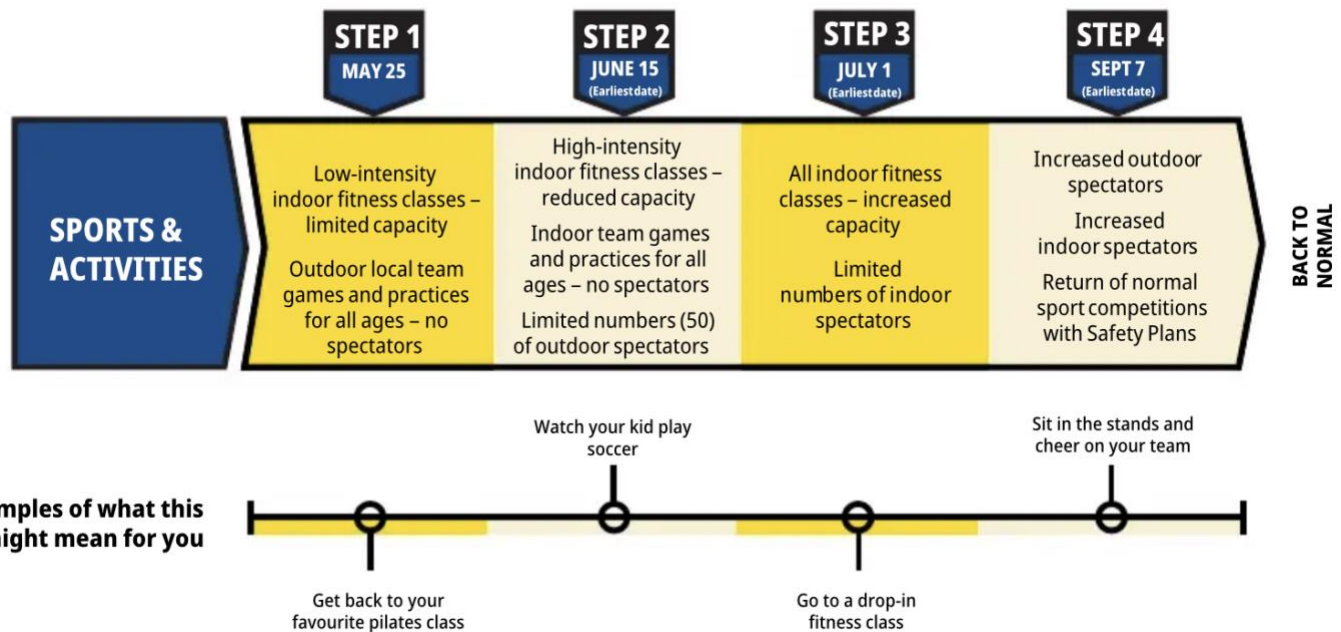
STEP 1
MAY 25

STEP 2
JUNE 15
(Earliest date)

STEP 3
JULY 1
(Earliest date)

STEP 4
SEPT 7
(Earliest date)

SPORTS & ACTIVITIES

Low-intensity indoor fitness classes – limited capacity

Outdoor local team games and practices for all ages – no spectators

High-intensity indoor fitness classes – reduced capacity

Indoor team games and practices for all ages – no spectators

Limited numbers (50) of outdoor spectators

All indoor fitness classes – increased capacity

Limited numbers of indoor spectators

Increased outdoor spectators

Increased indoor spectators

Return of normal sport competitions with Safety Plans

BACK TO NORMAL

mples of what this ight mean for you

Watch your kid play soccer

Sit in the stands and cheer on your team

Get back to your favourite pilates class

Go to a drop-in fitness class